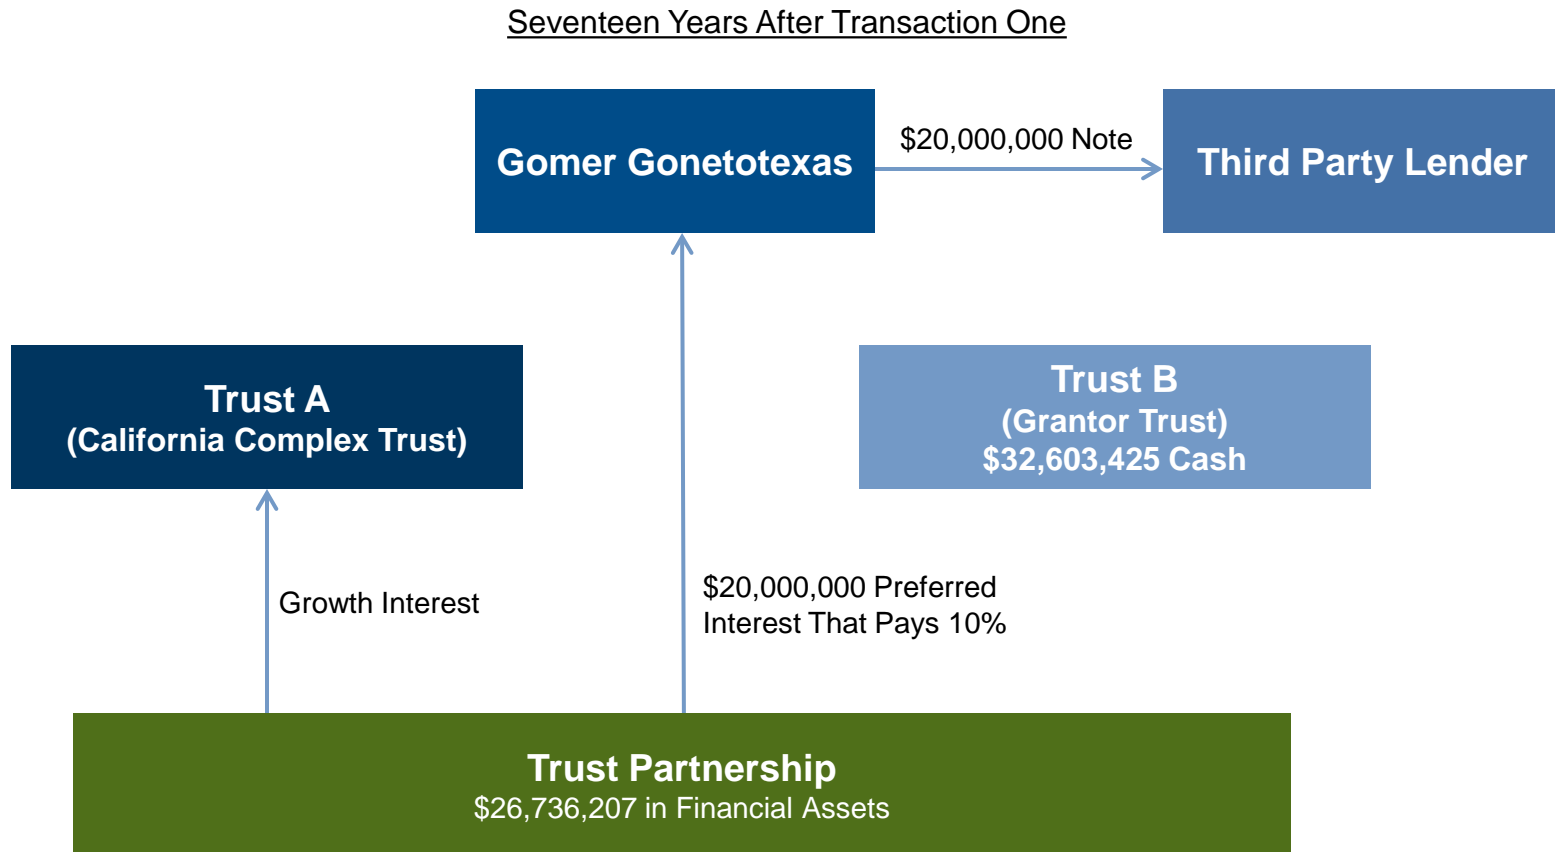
Seventeen Years After Transaction One

Gomer Gonetotexas

$20,000,000 Note

Third Party Lender

Trust A
(California Complex Trust)

Trust B
(Grantor Trust)
$32,603,425 Cash

Growth Interest

$20,000,000 Preferred Interest That Pays 10%

Trust Partnership
$26,736,207 in Financial Assets